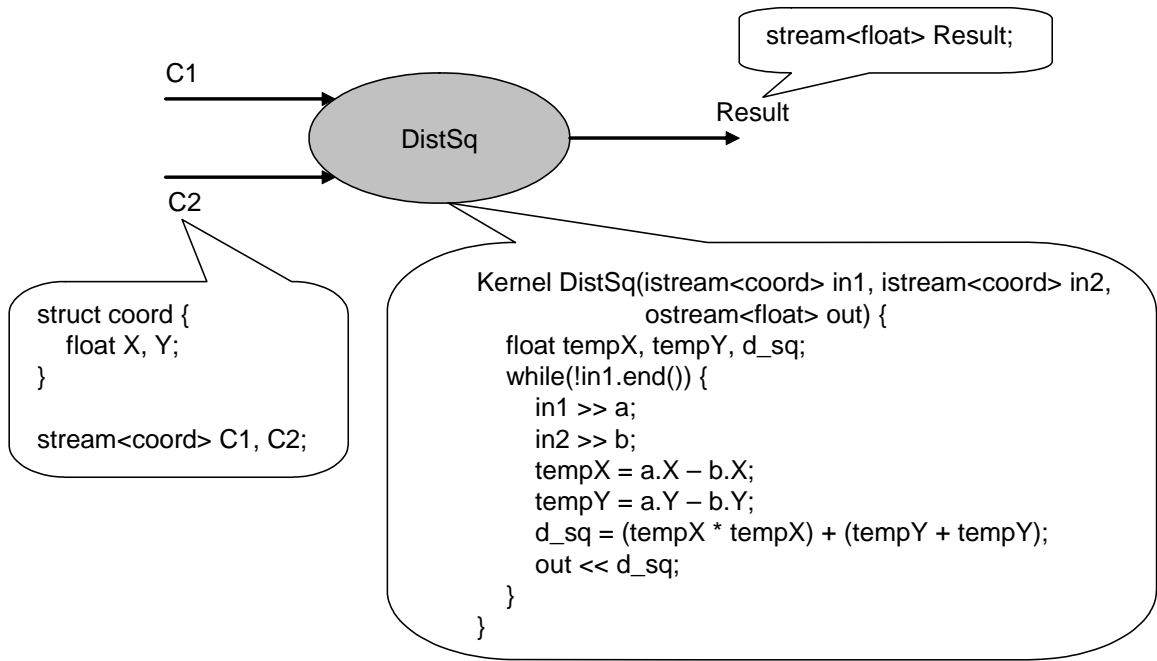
stream<float> Result;

C1

DistSq

Result

C2

struct coord {
float X, Y;
}

stream<coord> C1, C2;

Kernel DistSq(istream<coord> in1, istream<coord> in2,
ostream<float> out) {
float tempX, tempY, d_sq;
while(!in1.end()) {
in1 >> a;
in2 >> b;
tempX = a.X – b.X;
tempY = a.Y – b.Y;
d_sq = (tempX * tempX) + (tempY + tempY);
out << d_sq;
}
}